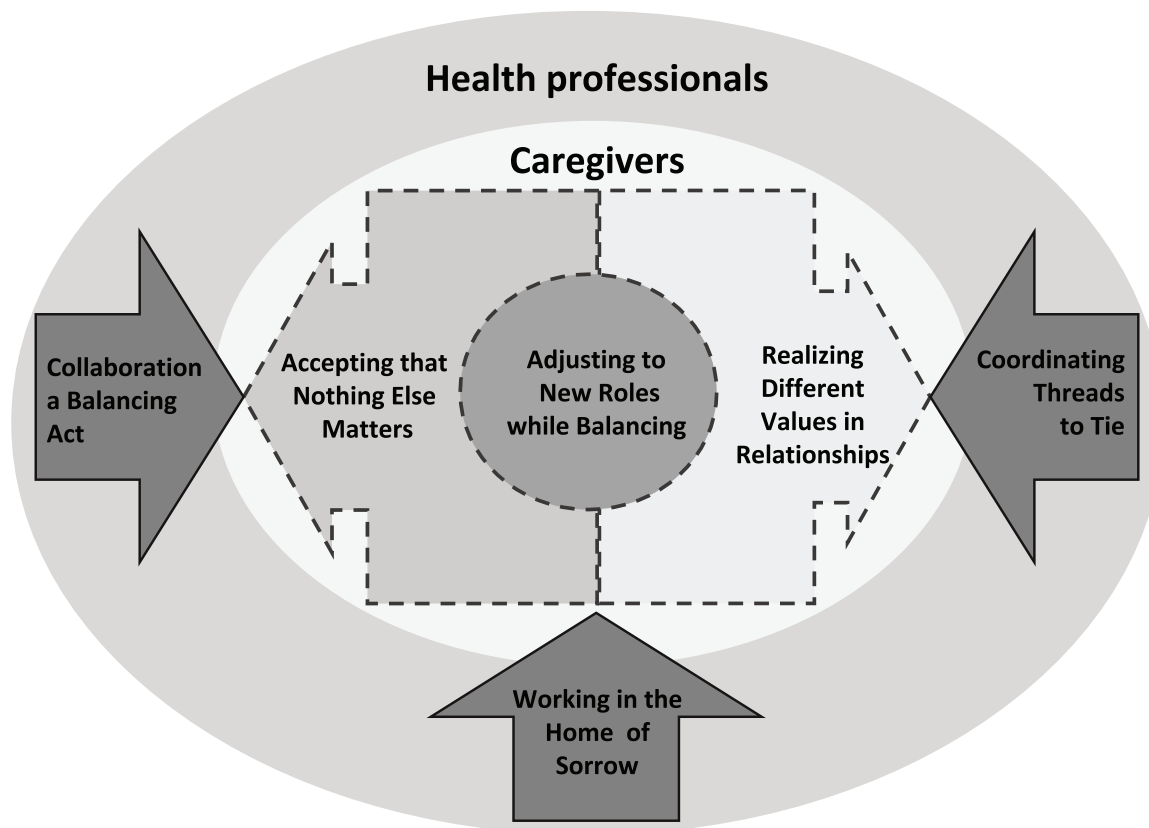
Health professionals

Caregivers

Collaboration a Balancing Act

Accepting that Nothing Else Matters

Adjusting to New Roles while Balancing

Realizing Different Values in Relationships

Coordinating Threads to Tie

Working in the Home of Sorrow